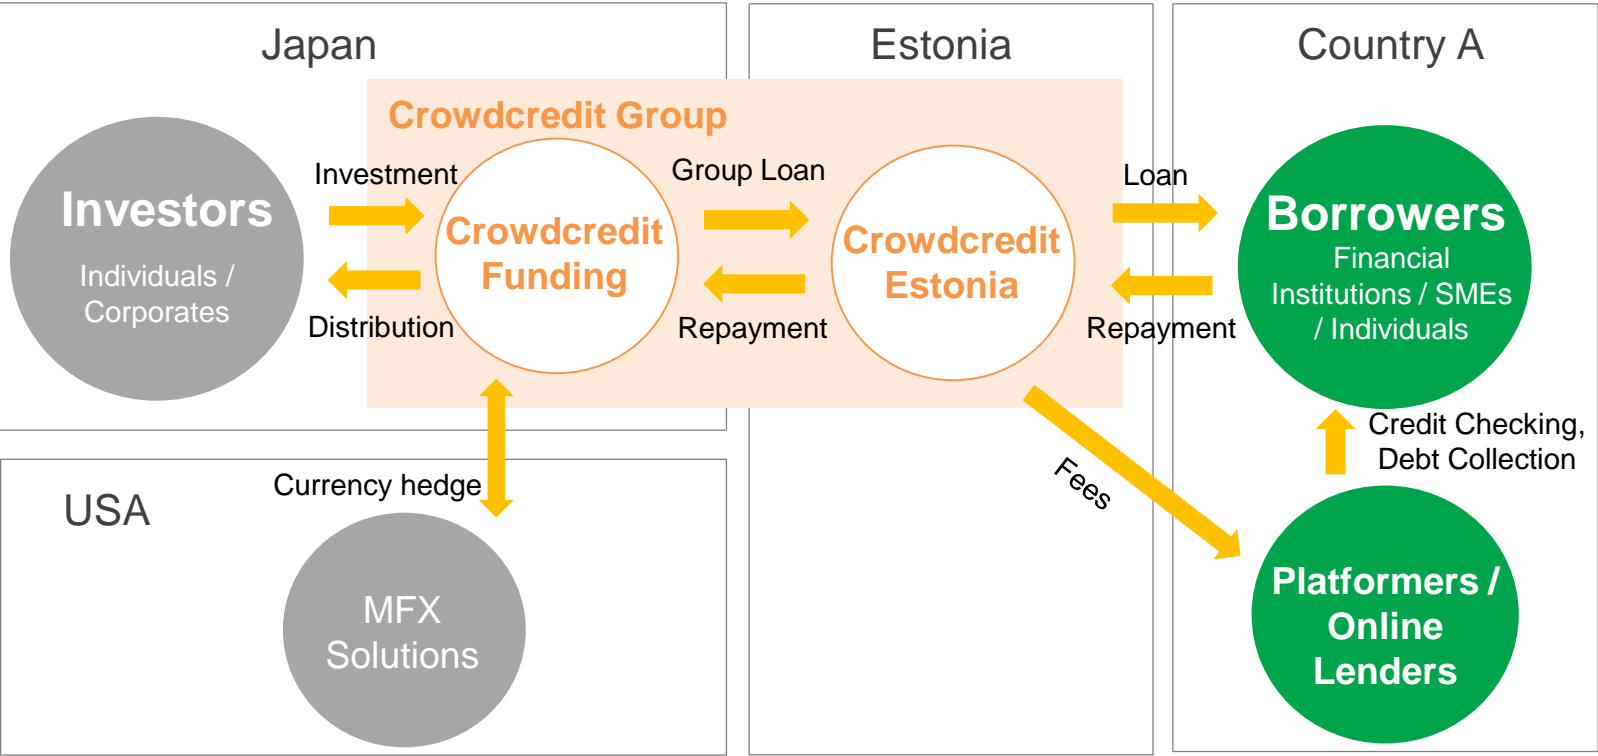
Japan

Estonia

Country A

Crowdcredit Group

Investors

Individuals / Corporates

Investment

Distribution

Crowdcredit Funding

Group Loan

Repayment

Crowdcredit Estonia

Loan

Repayment

Borrowers

Financial Institutions / SMEs / Individuals

Credit Checking, Debt Collection

Fees

Platformers / Online Lenders

USA

Currency hedge

MFX Solutions